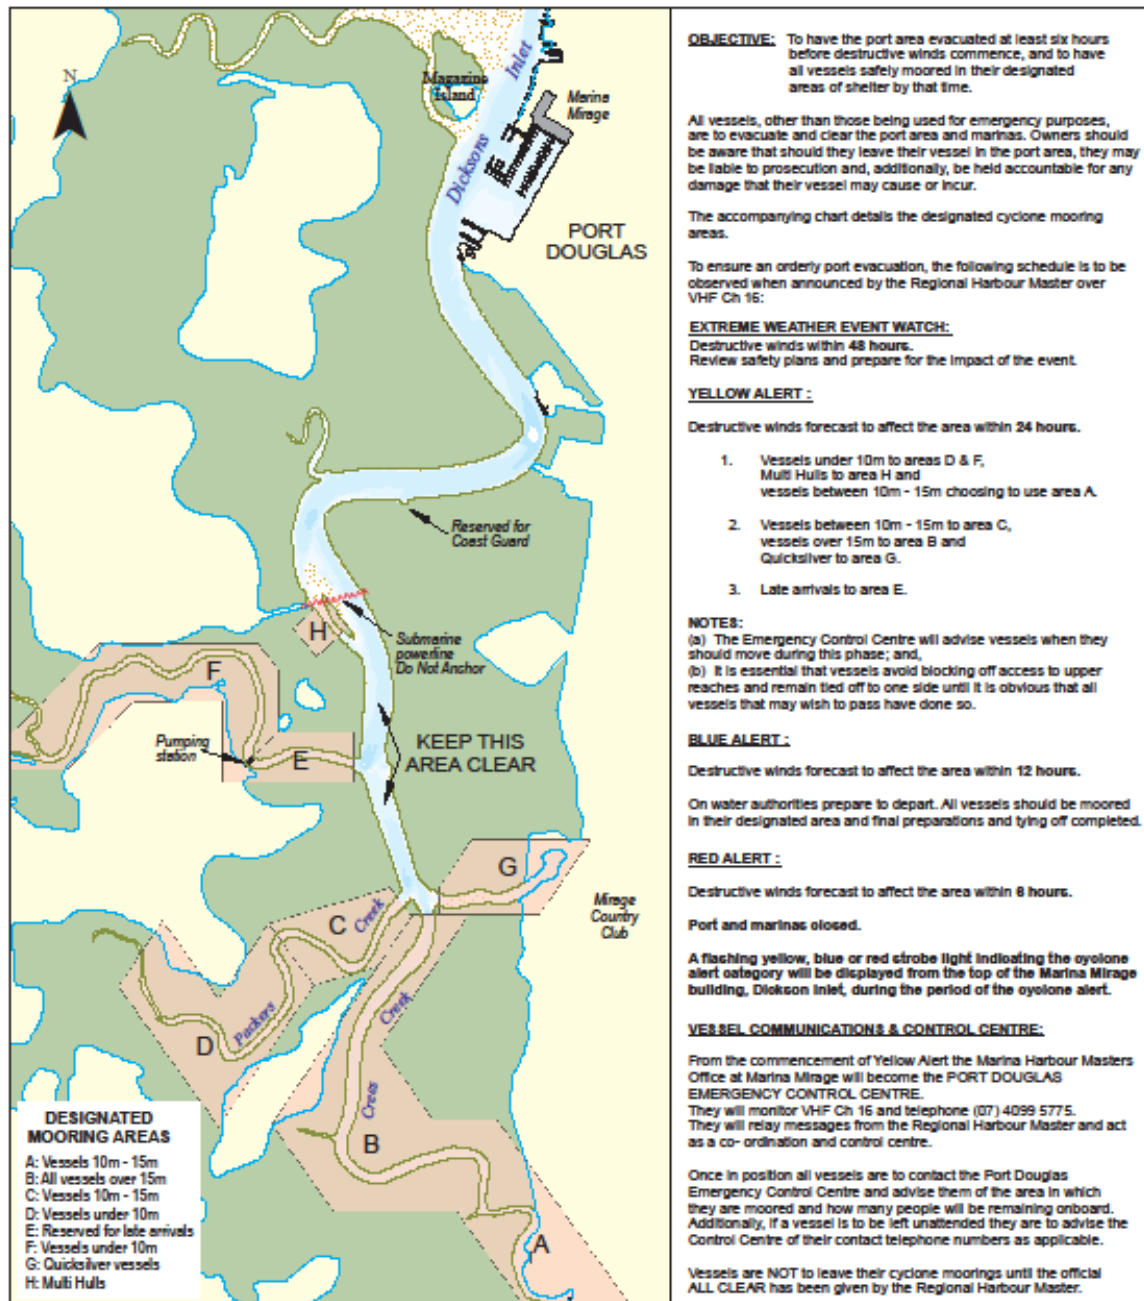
N

Magazine Island

Inlet

Marina Mirage

Dicksons

PORT DOUGLAS

Reserved for Coast Guard

H

Submarine powerline Do Not Anchor

F

Pumping station

E

KEEP THIS AREA CLEAR

G

Mirage Country Club

C

Creek

D

Packers

Creek

Creek

B

A

DESIGNATED MOORING AREAS
A: Vessels 10m - 15m
B: All vessels over 15m
C: Vessels 10m - 15m
D: Vessels under 10m
E: Reserved for late arrivals
F: Vessels under 10m
G: Quicksilver vessels
H: Multi Hulls

OBJECTIVE: To have the port area evacuated at least six hours before destructive winds commence, and to have all vessels safely moored in their designated areas of shelter by that time.

All vessels, other than those being used for emergency purposes, are to evacuate and clear the port area and marinas. Owners should be aware that should they leave their vessel in the port area, they may be liable to prosecution and, additionally, be held accountable for any damage that their vessel may cause or incur.

The accompanying chart details the designated cyclone mooring areas.

To ensure an orderly port evacuation, the following schedule is to be observed when announced by the Regional Harbour Master over VHF Ch 16:

EXTREME WEATHER EVENT WATCH:
Destructive winds within 48 hours.
Review safety plans and prepare for the impact of the event.

YELLOW ALERT :

Destructive winds forecast to affect the area within 24 hours.

1. Vessels under 10m to areas D & F, Multi Hulls to area H and vessels between 10m - 15m choosing to use area A.

2. Vessels between 10m - 15m to area C, vessels over 15m to area B and Quicksilver to area G.

3. Late arrivals to area E.

NOTES:
(a) The Emergency Control Centre will advise vessels when they should move during this phase; and,
(b) It is essential that vessels avoid blocking off access to upper reaches and remain tied off to one side until it is obvious that all vessels that may wish to pass have done so.

BLUE ALERT :

Destructive winds forecast to affect the area within 12 hours.

On water authorities prepare to depart. All vessels should be moored in their designated area and final preparations and tying off completed.

RED ALERT :

Destructive winds forecast to affect the area within 6 hours.

Port and marinas closed.

A flashing yellow, blue or red strobe light indicating the cyclone alert category will be displayed from the top of the Marina Mirage building, Dickson Inlet, during the period of the cyclone alert.

VESSEL COMMUNICATIONS & CONTROL CENTRE:

From the commencement of Yellow Alert the Marina Harbour Masters Office at Marina Mirage will become the PORT DOUGLAS EMERGENCY CONTROL CENTRE.
They will monitor VHF Ch 16 and telephone (07) 4099 5775.
They will relay messages from the Regional Harbour Master and act as a co- ordination and control centre.

Once in position all vessels are to contact the Port Douglas Emergency Control Centre and advise them of the area in which they are moored and how many people will be remaining onboard. Additionally, if a vessel is to be left unattended they are to advise the Control Centre of their contact telephone numbers as applicable.

Vessels are NOT to leave their cyclone moorings until the official ALL CLEAR has been given by the Regional Harbour Master.